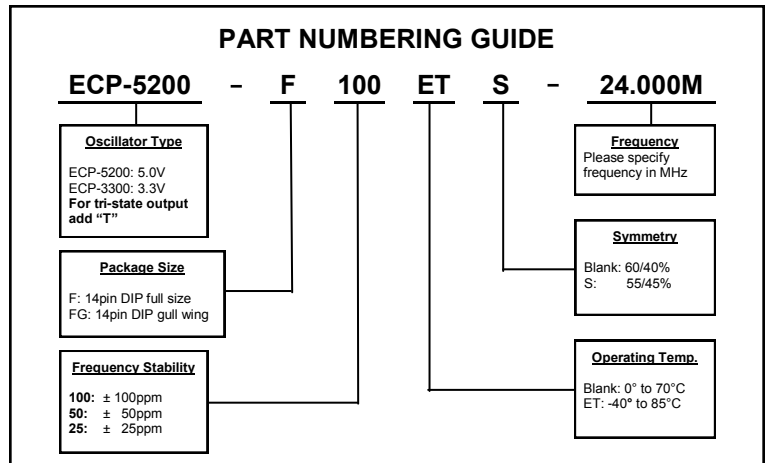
PART NUMBERING GUIDE

ECP-5200 – F 100 ET S – 24.000M

Oscillator Type

ECP-5200: 5.0V
ECP-3300: 3.3V
For tri-state output add "T"

Package Size

F: 14pin DIP full size
FG: 14pin DIP gull wing

Frequency Stability

100: ± 100ppm
50: ± 50ppm
25: ± 25ppm

Frequency
Please specify frequency in MHz

Symmetry

Blank: 60/40%
S: 55/45%

Operating Temp.

Blank: 0° to 70°C
ET: -40° to 85°C